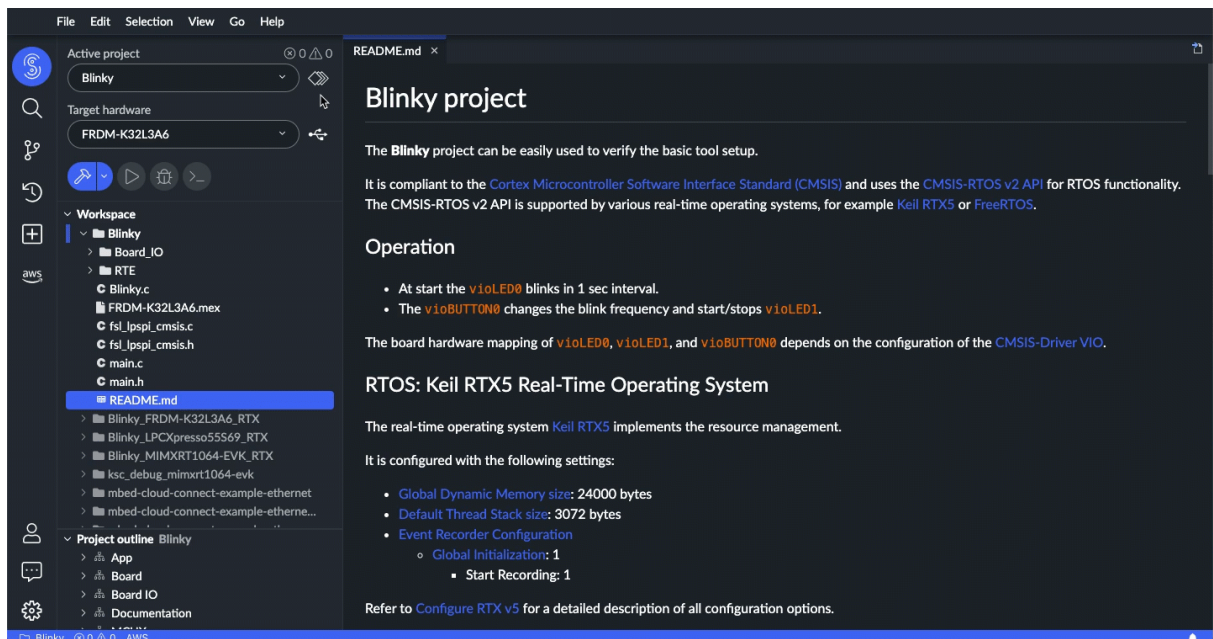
File Edit Selection View Go Help

Active project ⊗ 0 ⚠ 0
Blinky
Target hardware
FRDM-K32L3A6

Workspace
Blinky
Board_IO
RTE
Blinky.c
FRDM-K32L3A6.mex
fsl_lpspi_cmsis.c
fsl_lpspi_cmsis.h
main.c
main.h
README.md
Blinky_FRDM-K32L3A6_RTX
Blinky_LPCXpresso55S69_RTX
Blinky_MIMXRT1064-EVK_RTX
ksc_debug_mimxrt1064-evk
mbed-cloud-connect-example-ethernet
mbed-cloud-connect-example-etherne...
Project outline Blinky
App
Board
Board IO
Documentation

aws

README.md ×

# Blinky project

The **Blinky** project can be easily used to verify the basic tool setup.

It is compliant to the Cortex Microcontroller Software Interface Standard (CMSIS) and uses the CMSIS-RTOS v2 API for RTOS functionality. The CMSIS-RTOS v2 API is supported by various real-time operating systems, for example Keil RTX5 or FreeRTOS.

## Operation

- At start the vioLED0 blinks in 1 sec interval.
- The vioBUTTON0 changes the blink frequency and start/stops vioLED1.

The board hardware mapping of vioLED0, vioLED1, and vioBUTTON0 depends on the configuration of the CMSIS-Driver VIO.

## RTOS: Keil RTX5 Real-Time Operating System

The real-time operating system Keil RTX5 implements the resource management.

It is configured with the following settings:

- Global Dynamic Memory size: 24000 bytes
- Default Thread Stack size: 3072 bytes
- Event Recorder Configuration
  - Global Initialization: 1
    - Start Recording: 1

Refer to Configure RTX v5 for a detailed description of all configuration options.

Blinky ⊗ 0 ⚠ 0 AWS